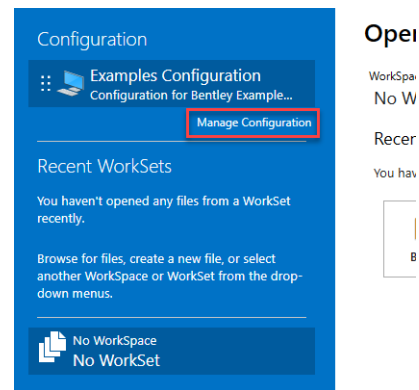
Configuration

Examples Configuration
Configuration for Bentley Example...

Manage Configuration

Recent WorkSets

You haven't opened any files from a WorkSet recently.

Browse for files, create a new file, or select another WorkSpace or WorkSet from the drop-down menus.

No WorkSpace
No WorkSet

Oper

WorkSpac
No W

Recen

You hav

B